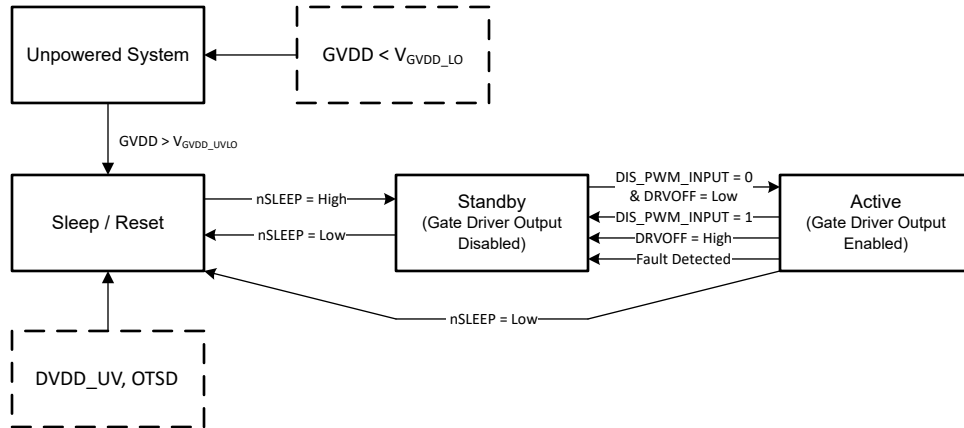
Unpowered System

GVDD < $V_{GVDD\_LO}$

GVDD > $V_{GVDD\_UVLO}$

Sleep / Reset

nSLEEP = High

nSLEEP = Low

Standby
(Gate Driver Output Disabled)

DIS_PWM_INPUT = 0
& DRVOFF = Low

DIS_PWM_INPUT = 1

DRVOFF = High

Fault Detected

Active
(Gate Driver Output Enabled)

nSLEEP = Low

DVDD_UV, OTSD